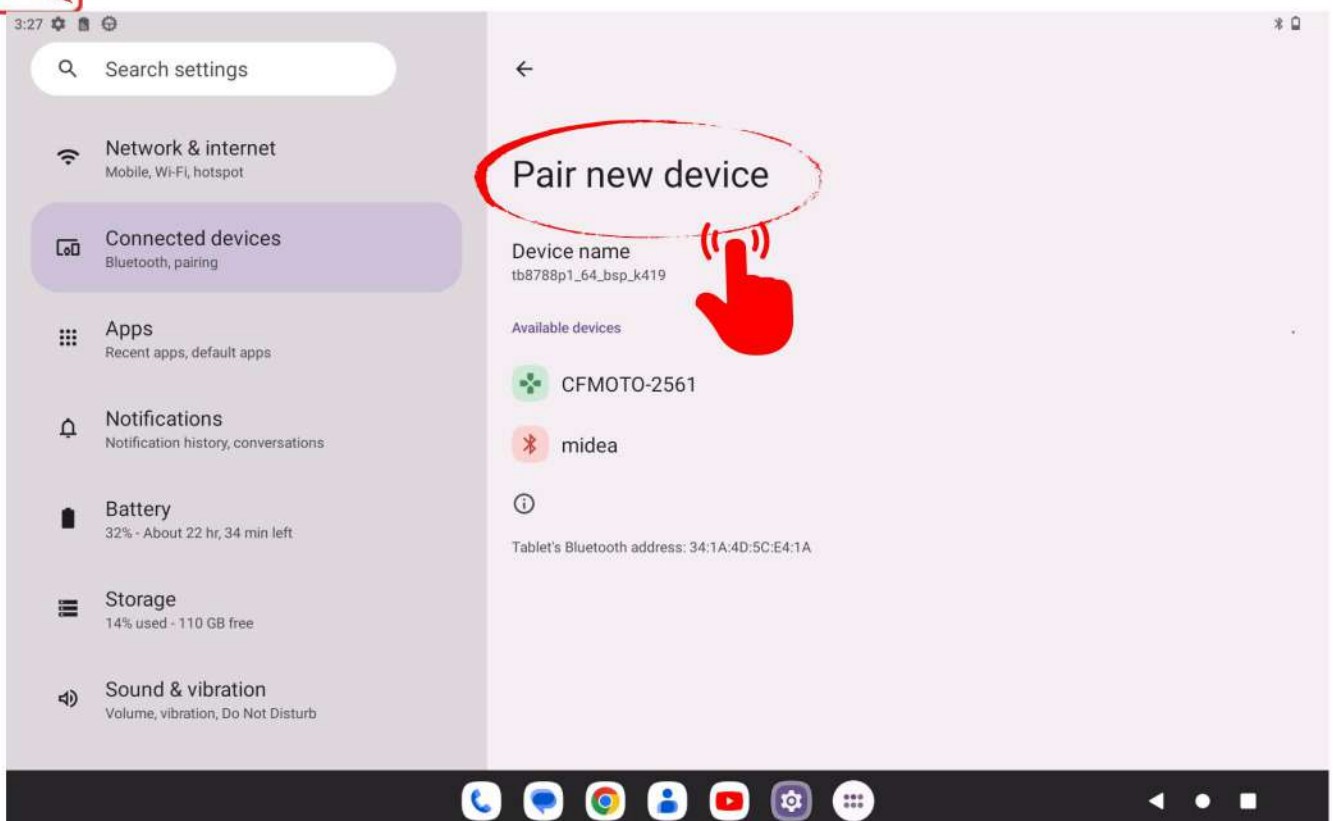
3:27

Search settings

Network & internet
Mobile, Wi-Fi, hotspot

Connected devices
Bluetooth, pairing

Apps
Recent apps, default apps

Notifications
Notification history, conversations

Battery
32% - About 22 hr, 34 min left

Storage
14% used - 110 GB free

Sound & vibration
Volume, vibration, Do Not Disturb

Pair new device

Device name
tb8788p1_64_bsp_k419

Available devices

CFMOTO-2561

midea

Tablet's Bluetooth address: 34:1A:4D:5C:E4:1A